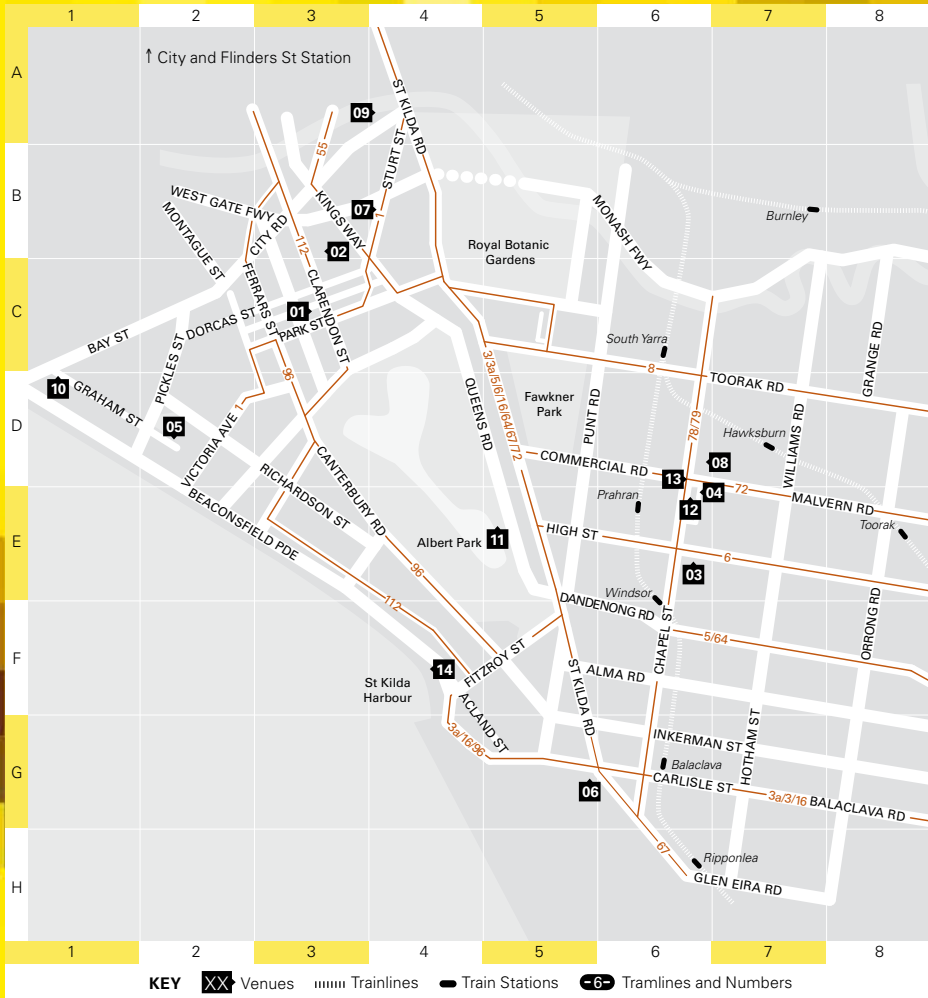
1 2 3 4 5 6 7 8

A
B
C
D
E
F
G
H

↑ City and Flinders St Station

09
ST KILDA RD
55
STURT ST
07
1
KINGS WAY
WEST GATE FWY
MONTAGUE ST
CITY RD
112
02
FERRARS ST
CLARENDON ST
01
BAY ST
DORCAS ST
PARK ST
PICKLES ST
96
10
GRAHAM ST
05
VICTORIA AVE
1
RICHARDSON ST
CANTERBURY RD
BEACONSFIELD PDE
96
112
Royal Botanic Gardens
MONASH FWY
Burnley
South Yarra
GRANGE RD
3/3a/5/6/16/64/67/72
8
TOORAK RD
QUEENS RD
Fawkner Park
PUNT RD
78/79
Hawksburn
WILLIAMS RD
COMMERCIAL RD
08
13
04
72
MALVERN RD
Prahran
12
Toorak
Albert Park
11
HIGH ST
6
03
Windsor
DANDENONG RD
5/64
ORRONG RD
FITZROY ST
St Kilda Harbour
14
ACLAND ST
ALMA RD
CHAPEL ST
ST KILDA RD
HOTHAM ST
INKERMAN ST
3a/16/96
Balaclava
CARLISLE ST
3a/3/16
BALACLAVA RD
06
67
Ripponlea
GLEN EIRA RD

1 2 3 4 5 6 7 8

KEY XX Venues Trainlines Train Stations 6 Tramlines and Numbers